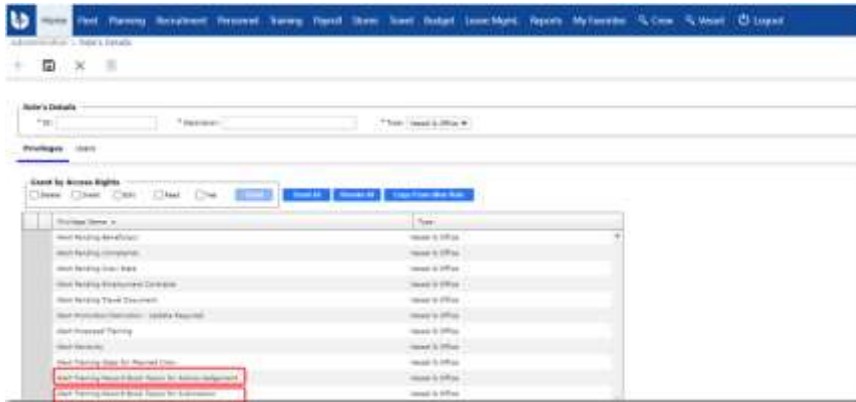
Home Fleet Planning Recruitment Personnel Training Payroll Stores Travel Budget Leave Mgmt. Reports My Favorites Crew Vessel Logout

Administration > Role's Details

Role's Details

* ID: * Description: * Type: Vessel & Office

Privileges Users

Grant by Access Rights

Delete Insert Edit Read Fax Grant Grant All Revoke All Copy From Other Role

| | | Privilege Name | Type |
|---|---|---|---|
| | | Alert Pending Beneficiary | Vessel & Office |
| | | Alert Pending Complaints | Vessel & Office |
| | | Alert Pending Crew Bank | Vessel & Office |
| | | Alert Pending Employment Contracts | Vessel & Office |
| | | Alert Pending Travel Document | Vessel & Office |
| | | Alert Promotion/Demotion - Update Required | Vessel & Office |
| | | Alert Proposed Training | Vessel & Office |
| | | Alert Sea Duty | Vessel & Office |
| | | Alert Training Steps for Planned Crew | Vessel & Office |
| | | Alert Training Record Book Topics for Review/Judgement | Vessel & Office |
| | | Alert Training Record Book Topics for Submission | Vessel & Office |